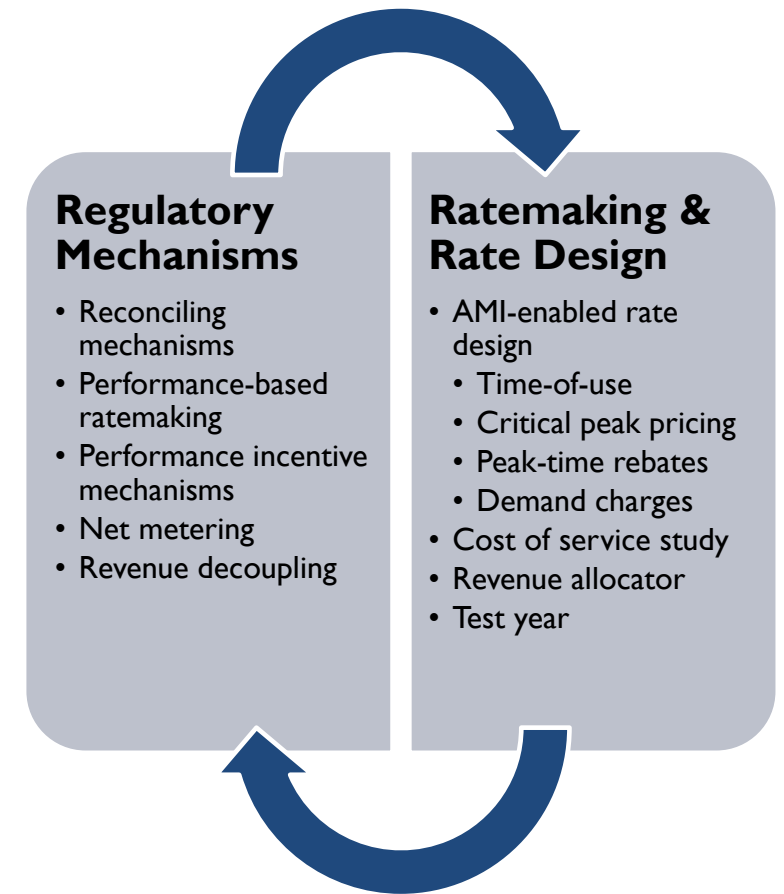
Regulatory Mechanisms

- Reconciling mechanisms
- Performance-based ratemaking
- Performance incentive mechanisms
- Net metering
- Revenue decoupling

Ratemaking & Rate Design

- AMI-enabled rate design
  - Time-of-use
  - Critical peak pricing
  - Peak-time rebates
  - Demand charges
- Cost of service study
- Revenue allocator
- Test year